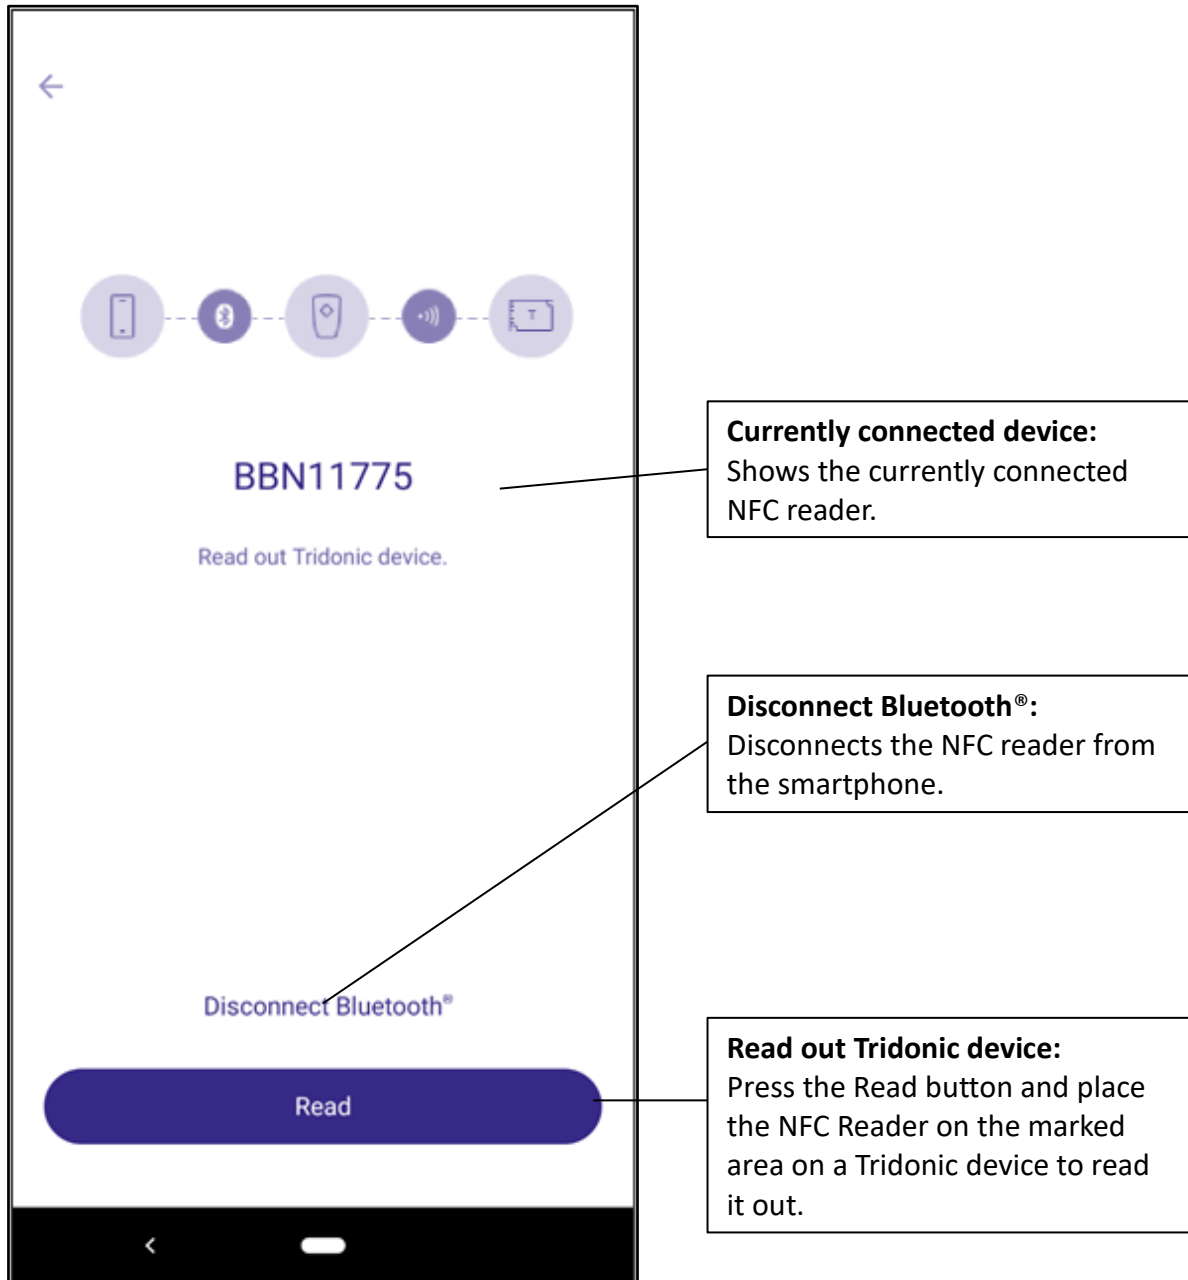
BBN11775

Read out Tridonic device.

Disconnect Bluetooth®

Read

**Currently connected device:** Shows the currently connected NFC reader.

**Disconnect Bluetooth®:** Disconnects the NFC reader from the smartphone.

**Read out Tridonic device:** Press the Read button and place the NFC Reader on the marked area on a Tridonic device to read it out.